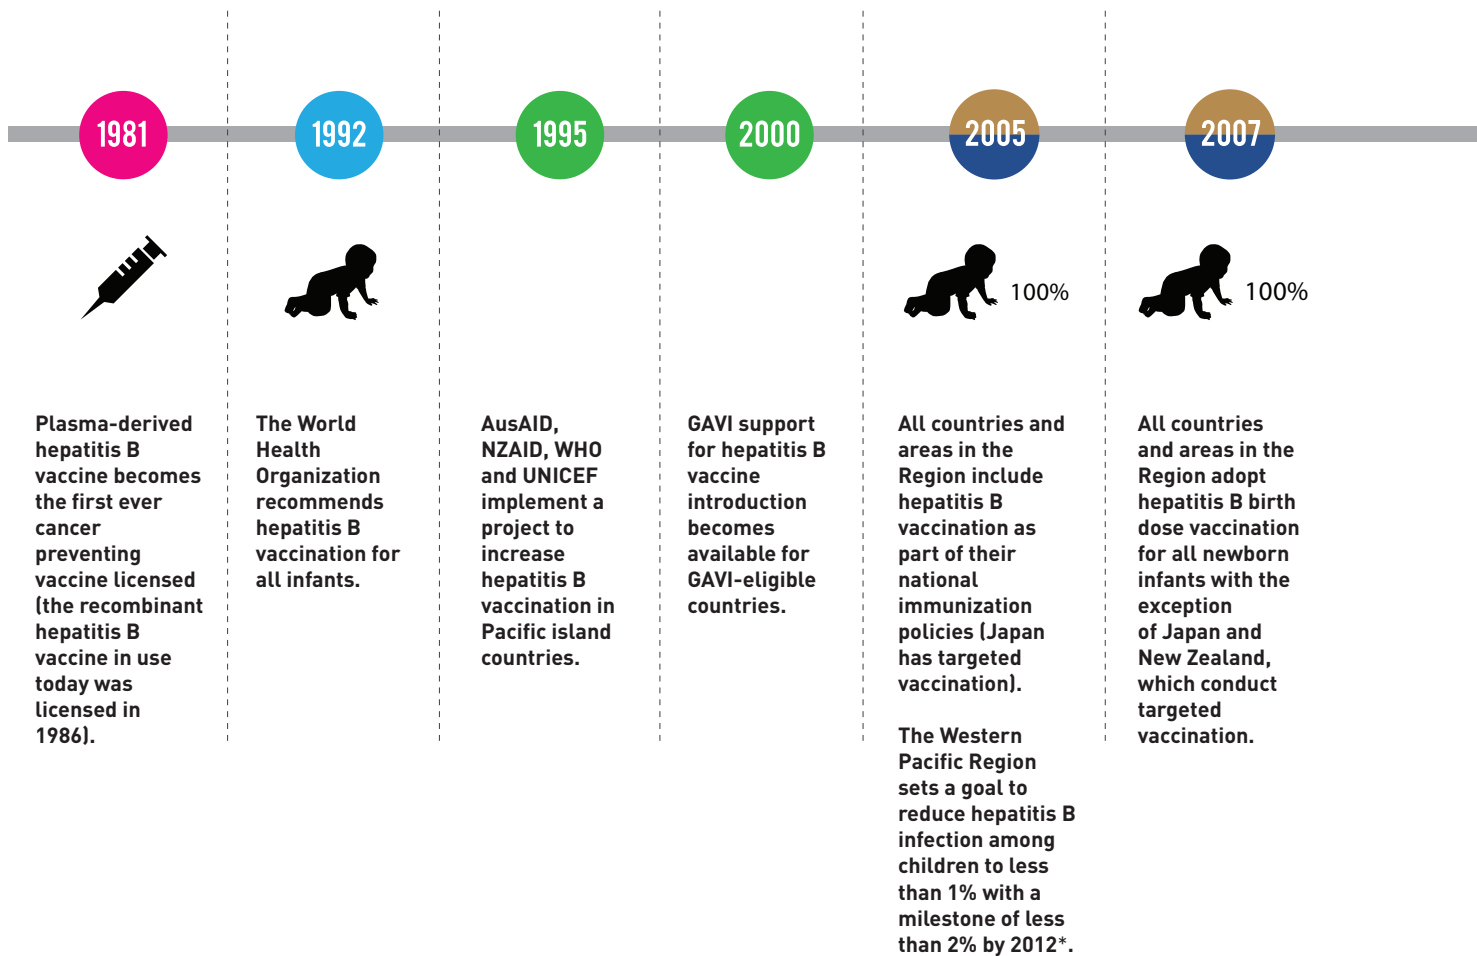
1981

Plasma-derived hepatitis B vaccine becomes the first ever cancer preventing vaccine licensed (the recombinant hepatitis B vaccine in use today was licensed in 1986).

1992

The World Health Organization recommends hepatitis B vaccination for all infants.

1995

AusAID, NZAID, WHO and UNICEF implement a project to increase hepatitis B vaccination in Pacific island countries.

2000

GAVI support for hepatitis B vaccine introduction becomes available for GAVI-eligible countries.

2005

100%

All countries and areas in the Region include hepatitis B vaccination as part of their national immunization policies (Japan has targeted vaccination).

The Western Pacific Region sets a goal to reduce hepatitis B infection among children to less than 1% with a milestone of less than 2% by 2012*.

2007

100%

All countries and areas in the Region adopt hepatitis B birth dose vaccination for all newborn infants with the exception of Japan and New Zealand, which conduct targeted vaccination.